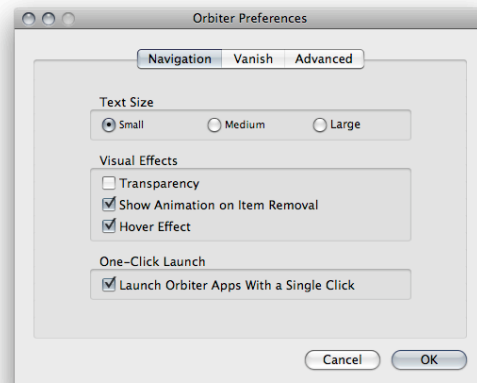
Orbiter Preferences

Navigation | Vanish | Advanced

Text Size
Small
Medium
Large

Visual Effects
Transparency
Show Animation on Item Removal
Hover Effect

One-Click Launch
Launch Orbiter Apps With a Single Click

Cancel
OK